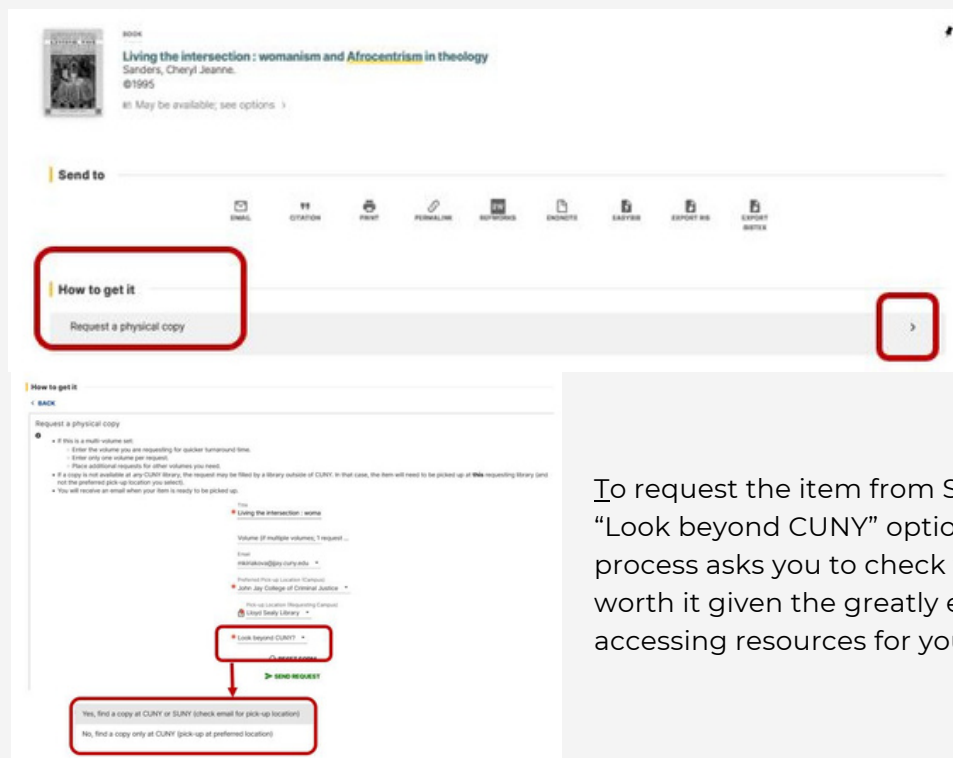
BOOK

Living the intersection : womanism and Afrocentrism in theology
Sanders, Cheryl Jeanne.
©1995

May be available; see options >

Send to

EMAIL CITATION PRINT PERMALINK REFWORKS ENDNOTE EASYBIB EXPORT RIS EXPORT BIBTEX

How to get it

Request a physical copy

How to get it

< BACK

Request a physical copy

• If this is a multi-volume set:
◦ Enter the volume you are requesting for quicker turnaround time.
◦ Enter only one volume per request.
◦ Place additional requests for other volumes you need.
• If a copy is not available at any CUNY library, the request may be filled by a library outside of CUNY. In that case, the item will need to be picked up at **this** requesting library (and not the preferred pick-up location you select).
• You will receive an email when your item is ready to be picked up.

Title
* Living the intersection : woma

Volume (if multiple volumes; 1 request ...

Email
mkirakova@jjay.cuny.edu

Preferred Pick-up Location (Campus)
* John Jay College of Criminal Justice

Pick-up Location (Requesting Campus)
Lloyd Sealy Library

* Look beyond CUNY?

RESET FORM

SEND REQUEST

Yes, find a copy at CUNY or SUNY (check email for pick-up location)

No, find a copy only at CUNY (pick-up at preferred location)

To request the item from S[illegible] "Look beyond CUNY" optio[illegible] process asks you to check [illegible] worth it given the greatly e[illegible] accessing resources for you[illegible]